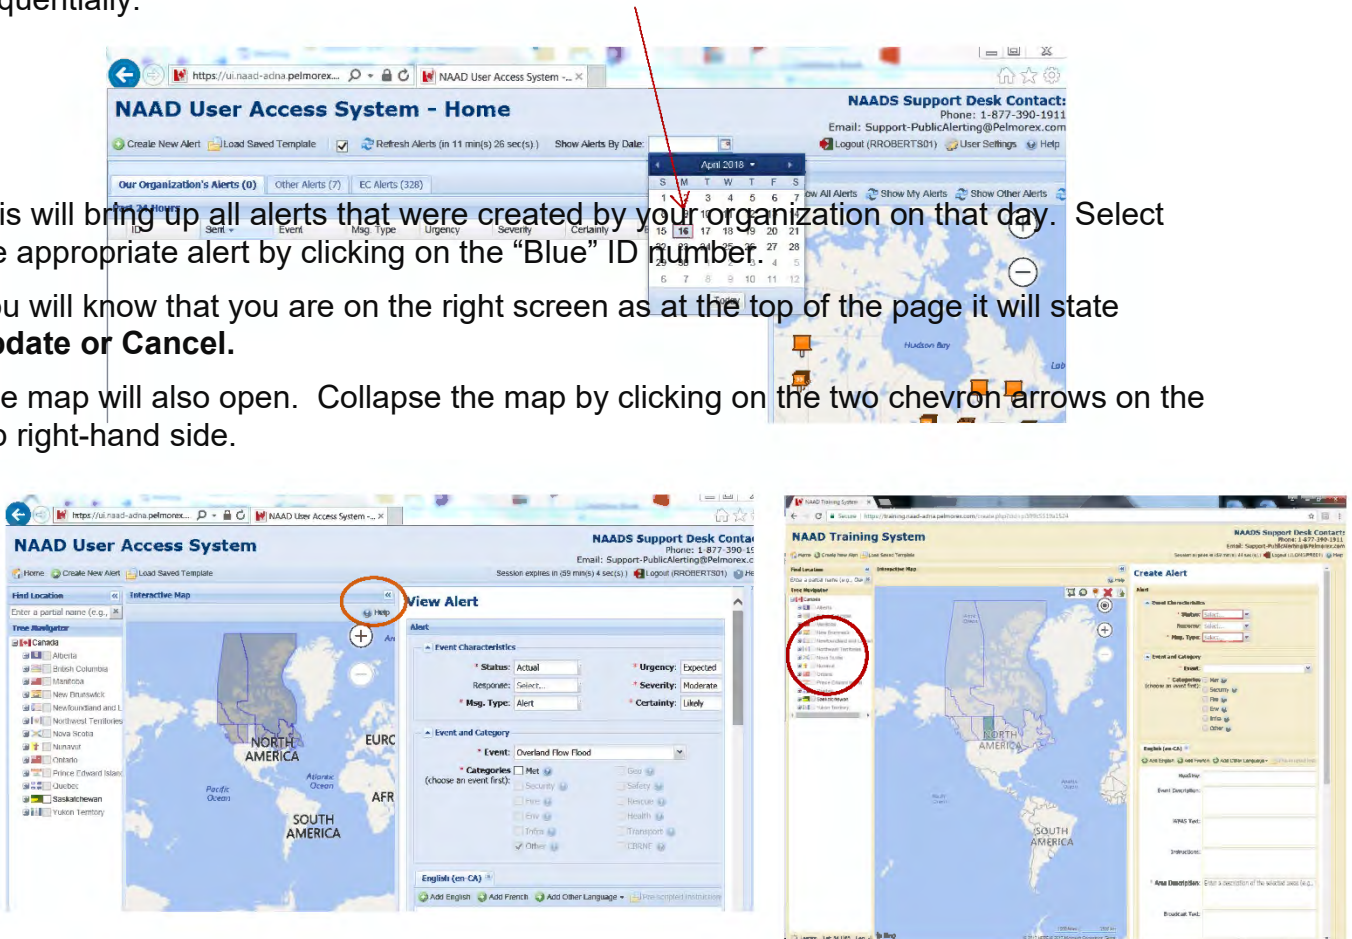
quentially.

https://ui.naad-adna.pelmorex... NAAD User Access System -...

NAAD User Access System - Home

NAADS Support Desk Contact:
Phone: 1-877-390-1911
Email: Support-PublicAlerting@Pelmorex.com

Create New Alert Load Saved Template Refresh Alerts (in 11 min(s) 26 sec(s)) Show Alerts By Date: Logout (RROBERTS01) User Settings Help

Our Organization's Alerts (0) Other Alerts (7) EC Alerts (328)

April 2018

| S | M | T | W | T | F | S |
|---|---|---|---|---|---|---|
| 1 | 2 | 3 | 4 | 5 | 6 | 7 |
| | | | | | | |
| 15 | 16 | 17 | 18 | 19 | 20 | 21 |
| 22 | 23 | 24 | 25 | 26 | 27 | 28 |
| 29 | 30 | 1 | 2 | 3 | 4 | 5 |
| 6 | 7 | 8 | 9 | 10 | 11 | 12 |

Today

ow All Alerts Show My Alerts Show Other Alerts

ID Sent Event Msg. Type Urgency Severity Certainty

is will bring up all alerts that were created by your organization on that day. Select e appropriate alert by clicking on the "Blue" ID number.

ou will know that you are on the right screen as at the top of the page it will state odate or Cancel.

e map will also open. Collapse the map by clicking on the two chevron arrows on the p right-hand side.

Hudson Bay

https://ui.naad-adna.pelmorex... NAAD User Access System -...

NAAD User Access System

NAADS Support Desk Conta
Phone: 1-877-390-1
Email: Support-PublicAlerting@Pelmorex.c

Home Create New Alert Load Saved Template Session expires in (59 min(s) 4 sec(s)) Logout (RROBERTS01)

Find Location Interactive Map View Alert
Enter a partial name (e.g.,
Tree Navigator
Canada
Alberta
British Columbia
Manitoba
New Brunswick
Newfoundland and L
Northwest Territories
Nova Scotia
Nunavut
Ontario
Prince Edward Islan
Quebec
Saskatchewan
Yukon Territory

NORTH AMERICA
SOUTH AMERICA
Pacific Ocean
Atlantic Ocean
EURO
AFR

Alert
Event Characteristics
* Status: Actual * Urgency: Expected
Response: Select... * Severity: Moderate
* Msg. Type: Alert * Certainty: Likely

Event and Category
* Event: Overland Flow Flood
* Categories (choose an event first): Met Geo Security Safety Fire Rescue Env Health Infra Transport Other CBRNE

English (en-CA)
Add English Add French Add Other Language

NAAD Training System

NAADS Support Desk Contact
Phone: 1-877-390-1911
Email: Support-PublicAlerting@Pelmorex.com

Create Alert
Find Location Interactive Map
Tree Navigator
Canada
Alberta
British Columbia
Manitoba
New Brunswick
Newfoundland and
Northwest Territories
Nova Scotia
Nunavut
Ontario
Prince Edward
Quebec
Saskatchewan
Yukon Territory

NORTH AMERICA
SOUTH AMERICA

Alert
Event Characteristics
* Status: Select...
Response: Select...
* Msg. Type: Select...
Event and Category
* Event:
Categories (choose an event first): Met Security Fire Env Infra Other
English (en-CA)
Headline:
Event Description:
WPAS Text:
Instructions:
Area Description: Enter a description of the selected area (e.g.,
Broadcast Text: